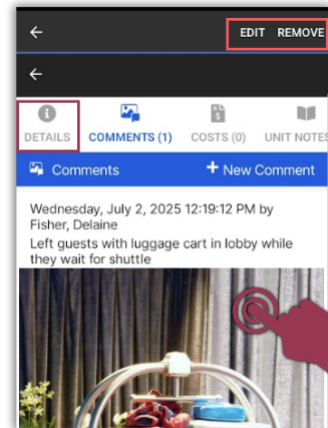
EDIT REMOVE

DETAILS COMMENTS (1) COSTS (0) UNIT NOTES

Comments + New Comment

Wednesday, July 2, 2025 12:19:12 PM by Fisher, Delaine
Left guests with luggage cart in lobby while they wait for shuttle